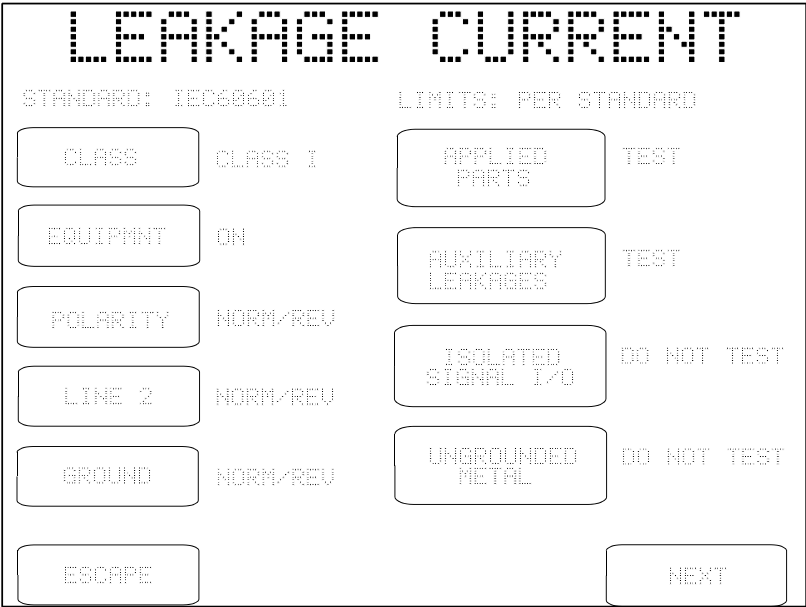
LEAKAGE CURRENT

STANDARD: IEC60601

LIMITS: PER STANDARD

CLASS

CLASS I

APPLIED PARTS

TEST

EQUIPMNT

ON

AUXILIARY LEAKAGES

TEST

POLARITY

NORM/REV

ISOLATED SIGNAL I/O

DO NOT TEST

LINE 2

NORM/REV

GROUND

NORM/REV

UNGROUNDED METAL

DO NOT TEST

ESCAPE

NEXT